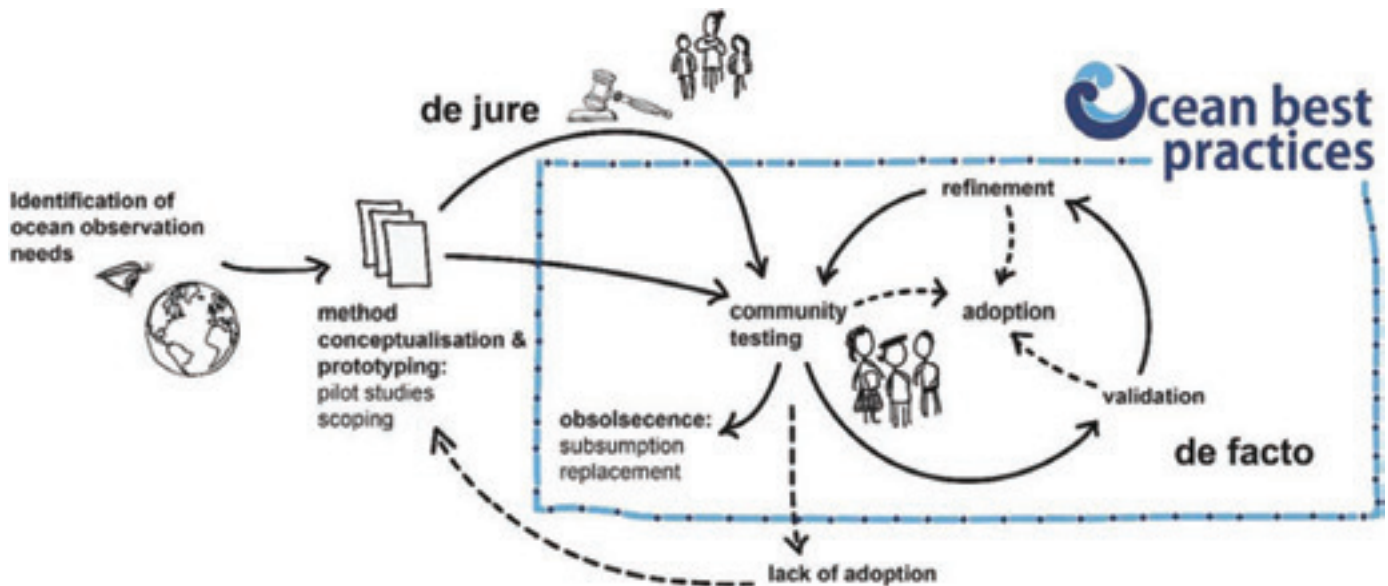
de jure

Ocean best practices

Identification of ocean observation needs

method conceptualisation & prototyping: pilot studies scoping

refinement

community testing

adoption

validation

obsolsecence: subsumption replacement

de facto

lack of adoption